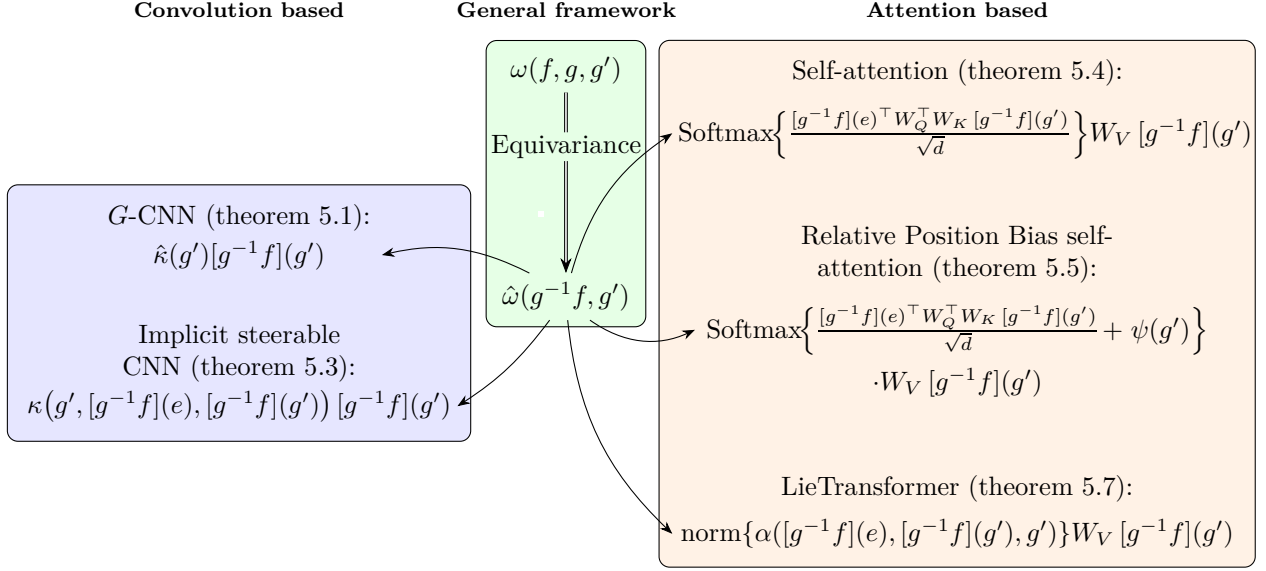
**Convolution based** **General framework** **Attention based**

$\omega(f, g, g')$

Equivariance

$\hat{\omega}(g^{-1}f, g')$

$G$-CNN (theorem 5.1):
$\hat{\kappa}(g')[g^{-1}f](g')$

Implicit steerable CNN (theorem 5.3):
$\kappa\big(g', [g^{-1}f](e), [g^{-1}f](g')\big)\,[g^{-1}f](g')$

Self-attention (theorem 5.4):
$\text{Softmax}\Big\{\frac{[g^{-1}f](e)^\top W_Q^\top W_K\,[g^{-1}f](g')}{\sqrt{d}}\Big\}W_V\,[g^{-1}f](g')$

Relative Position Bias self-attention (theorem 5.5):
$\text{Softmax}\Big\{\frac{[g^{-1}f](e)^\top W_Q^\top W_K\,[g^{-1}f](g')}{\sqrt{d}} + \psi(g')\Big\}$
$\cdot W_V\,[g^{-1}f](g')$

LieTransformer (theorem 5.7):
$\text{norm}\{\alpha([g^{-1}f](e), [g^{-1}f](g'), g')\}W_V\,[g^{-1}f](g')$